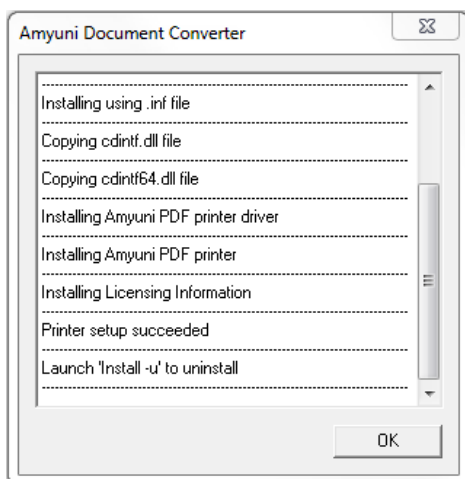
Amyuni Document Converter

Installing using .inf file

Copying cdintf.dll file

Copying cdintf64.dll file

Installing Amyuni PDF printer driver

Installing Amyuni PDF printer

Installing Licensing Information

Printer setup succeeded

Launch 'Install -u' to uninstall

OK